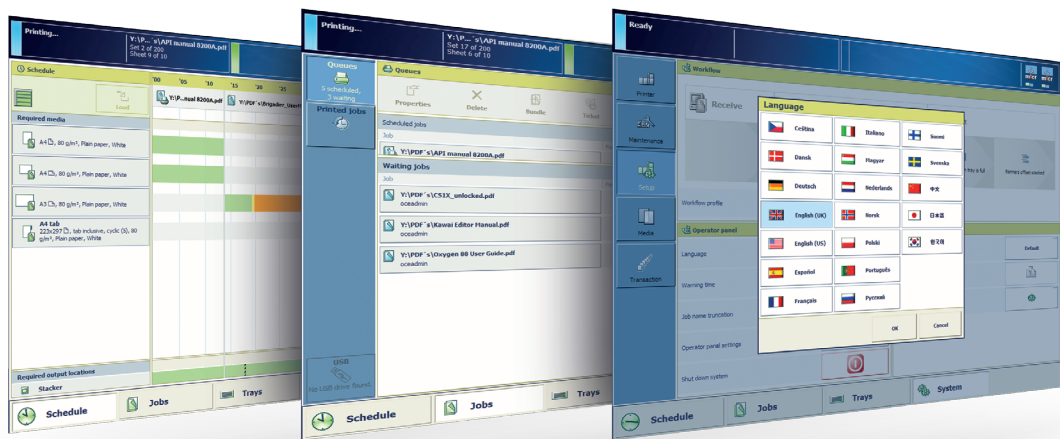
Printing...

Y:\P...`s\API manual 8200A.pdf
Set 2 of 200
Sheet 9 of 10

Schedule

Load

'00 '05 '10 '15 '20 '25

Y:\P...ual 8200A.pdf

Y:\PDF`s\Brigadier_UserG

Required media

A4, 80 g/m², Plain paper, White

A4, 80 g/m², Plain paper, White

A3, 80 g/m², Plain paper, White

A4 tab
223x297, tab inclusive, cyclic (5), 80 g/m², Plain paper, White

Required output locations

Stacker

Schedule

Jobs

Trays

Printing...

Y:\P...`s\API manual 8200A.pdf
Set 17 of 200
Sheet 6 of 10

Queues
5 scheduled, 3 waiting

Printed jobs

Queues

Properties

Delete

Bundle

Ticket

Scheduled jobs

Job

Y:\PDF`s\API manual 8200A.pdf

Waiting jobs

Job

Y:\PDF`s\CS3X_unlocked.pdf
oceadmin

Y:\PDF`s\Kawai Editor Manual.pdf
oceadmin

Y:\PDF`s\Oxygen 88 User Guide.pdf
oceadmin

USB
No USB drive found.

Schedule

Jobs

Trays

Ready

Printer

Maintenance

Setup

Media

Transaction

Workflow

Receive

Workflow profile

Operator panel

Language

Warning time

Job name truncation

Operator panel settings

Shut down system

Default

Language

Čeština

Italiano

Suomi

Dansk

Magyar

Svenska

Deutsch

Nederlands

中文

English (UK)

Norsk

日本語

English (US)

Polski

한국어

Español

Português

Français

Русский

OK

Cancel

Schedule

Jobs

Trays

System